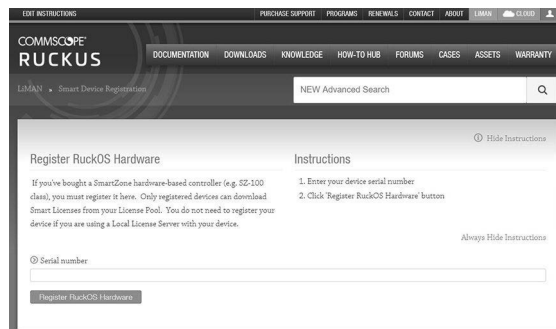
EDIT INSTRUCTIONS

PURCHASE SUPPORT PROGRAMS RENEWALS CONTACT ABOUT LIMAN CLOUD

COMMSCOPE RUCKUS

DOCUMENTATION DOWNLOADS KNOWLEDGE HOW-TO HUB FORUMS CASES ASSETS WARRANTY

LIMAN • Smart Device Registration

NEW Advanced Search

Hide Instructions

Register RuckOS Hardware

If you've bought a SmartZone hardware-based controller (e.g. SZ-100 class), you must register it here. Only registered devices can download Smart Licenses from your License Pool. You do not need to register your device if you are using a Local License Server with your device.

Instructions

1. Enter your device serial number
2. Click 'Register RuckOS Hardware' button

Always Hide Instructions

Serial number

Register RuckOS Hardware